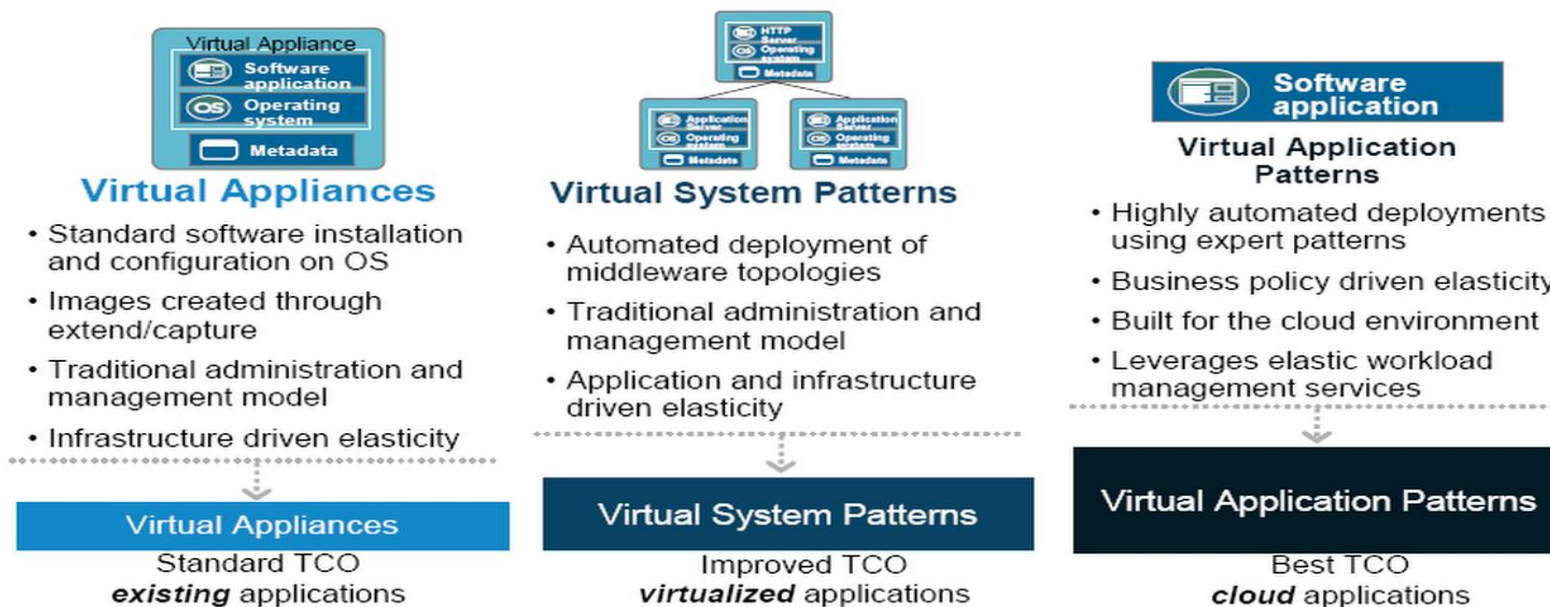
Virtual Appliance
Software application
OS Operating system
Metadata

Virtual Appliances

• Standard software installation and configuration on OS
• Images created through extend/capture
• Traditional administration and management model
• Infrastructure driven elasticity

Virtual Appliances
Standard TCO
***existing*** applications

HTTP Server
Operating system
Metadata
Application Server
Operating system
Metadata
Application Server
Operating system
Metadata

Virtual System Patterns

• Automated deployment of middleware topologies
• Traditional administration and management model
• Application and infrastructure driven elasticity

Virtual System Patterns
Improved TCO
***virtualized*** applications

Software application

Virtual Application Patterns

• Highly automated deployments using expert patterns
• Business policy driven elasticity
• Built for the cloud environment
• Leverages elastic workload management services

Virtual Application Patterns
Best TCO
***cloud*** applications